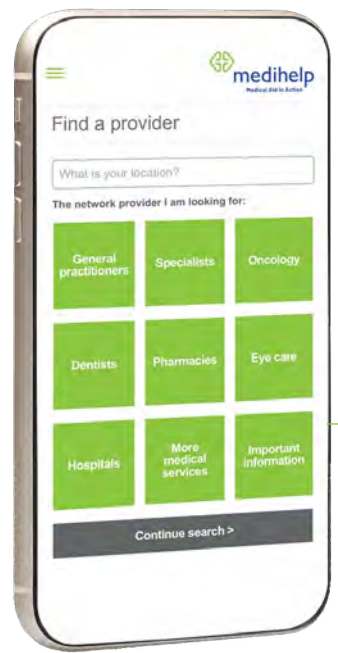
medihelp
Medical Aid in Action

Find a provider

What is your location?

The network provider I am looking for:

General practitioners
Specialists
Oncology
Dentists
Pharmacies
Eye care
Hospitals
More medical services
Important information

Continue search >